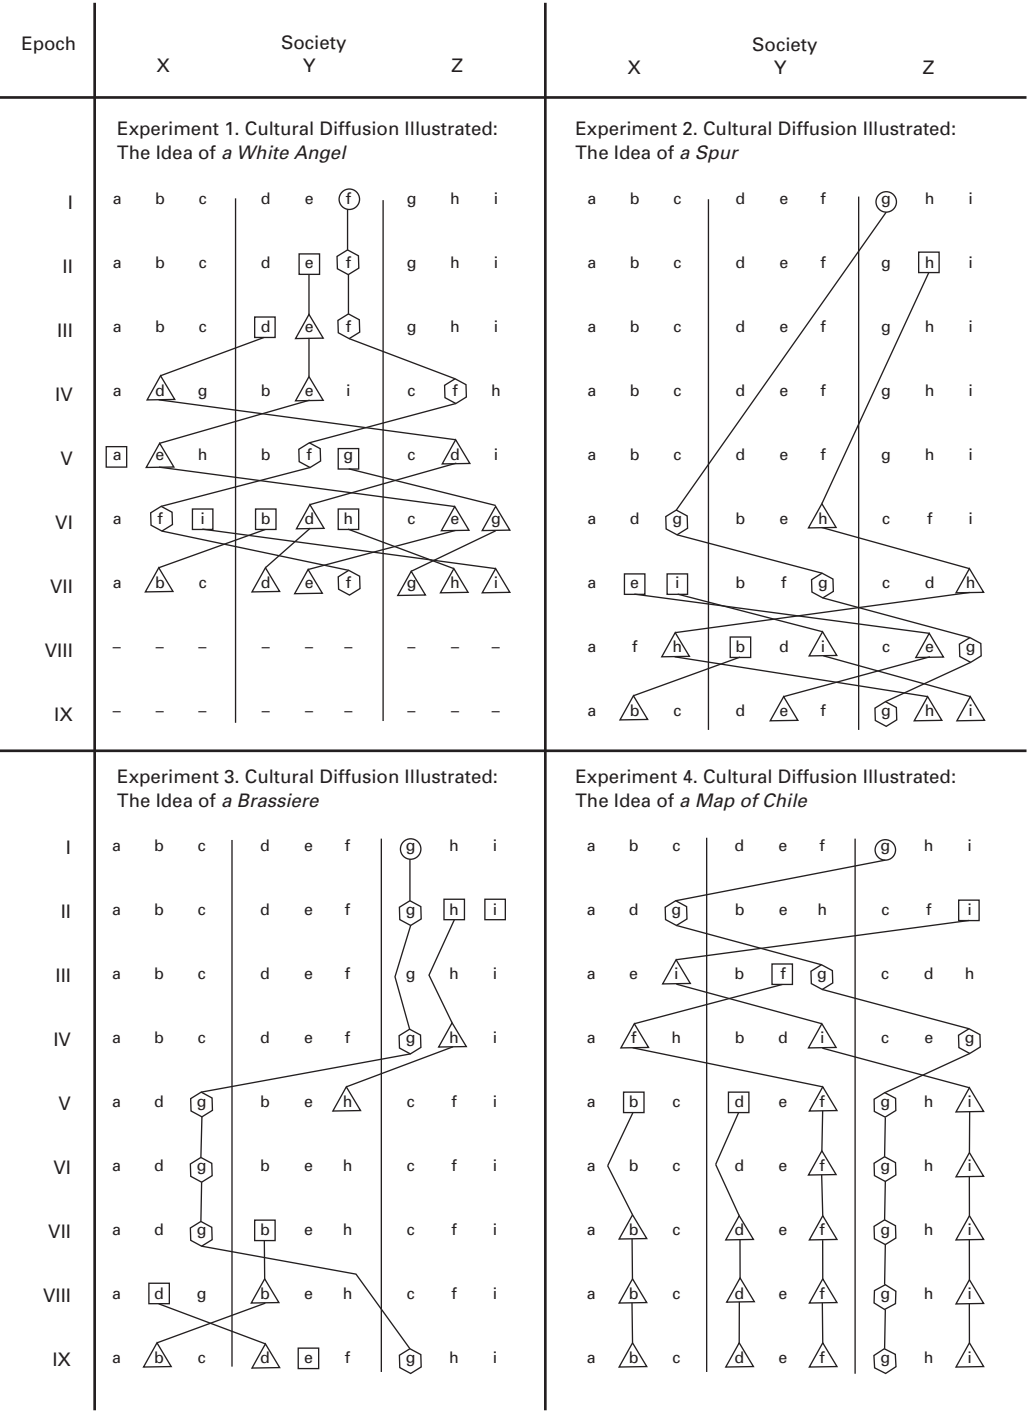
| Epoch | Society X | | | Society Y | | | Society Z | | | Society X | | | Society Y | | | Society Z | | |
|---|---|---|---|---|---|---|---|---|---|---|---|---|---|---|---|---|---|---|

Experiment 1. Cultural Diffusion Illustrated: The Idea of *a White Angel*

| Epoch | X | | | Y | | | Z | | |
|---|---|---|---|---|---|---|---|---|---|
| I | a | b | c | d | e | f | g | h | i |
| II | a | b | c | d | e | f | g | h | i |
| III | a | b | c | d | e | f | g | h | i |
| IV | a | d | g | b | e | i | c | f | h |
| V | a | e | h | b | f | g | c | d | i |
| VI | a | f | i | b | d | h | c | e | g |
| VII | a | b | c | d | e | f | g | h | i |
| VIII | – | – | – | – | – | – | – | – | – |
| IX | – | – | – | – | – | – | – | – | – |

Experiment 2. Cultural Diffusion Illustrated: The Idea of *a Spur*

| Epoch | X | | | Y | | | Z | | |
|---|---|---|---|---|---|---|---|---|---|
| I | a | b | c | d | e | f | g | h | i |
| II | a | b | c | d | e | f | g | h | i |
| III | a | b | c | d | e | f | g | h | i |
| IV | a | b | c | d | e | f | g | h | i |
| V | a | b | c | d | e | f | g | h | i |
| VI | a | d | g | b | e | h | c | f | i |
| VII | a | e | i | b | f | g | c | d | h |
| VIII | a | f | h | b | d | i | c | e | g |
| IX | a | b | c | d | e | f | g | h | i |

Experiment 3. Cultural Diffusion Illustrated: The Idea of *a Brassiere*

| Epoch | X | | | Y | | | Z | | |
|---|---|---|---|---|---|---|---|---|---|
| I | a | b | c | d | e | f | g | h | i |
| II | a | b | c | d | e | f | g | h | i |
| III | a | b | c | d | e | f | g | h | i |
| IV | a | b | c | d | e | f | g | h | i |
| V | a | d | g | b | e | h | c | f | i |
| VI | a | d | g | b | e | h | c | f | i |
| VII | a | d | g | b | e | h | c | f | i |
| VIII | a | d | g | b | e | h | c | f | i |
| IX | a | b | c | d | e | f | g | h | i |

Experiment 4. Cultural Diffusion Illustrated: The Idea of *a Map of Chile*

| Epoch | X | | | Y | | | Z | | |
|---|---|---|---|---|---|---|---|---|---|
| I | a | b | c | d | e | f | g | h | i |
| II | a | d | g | b | e | h | c | f | i |
| III | a | e | i | b | f | g | c | d | h |
| IV | a | f | h | b | d | i | c | e | g |
| V | a | b | c | d | e | f | g | h | i |
| VI | a | b | c | d | e | f | g | h | i |
| VII | a | b | c | d | e | f | g | h | i |
| VIII | a | b | c | d | e | f | g | h | i |
| IX | a | b | c | d | e | f | g | h | i |